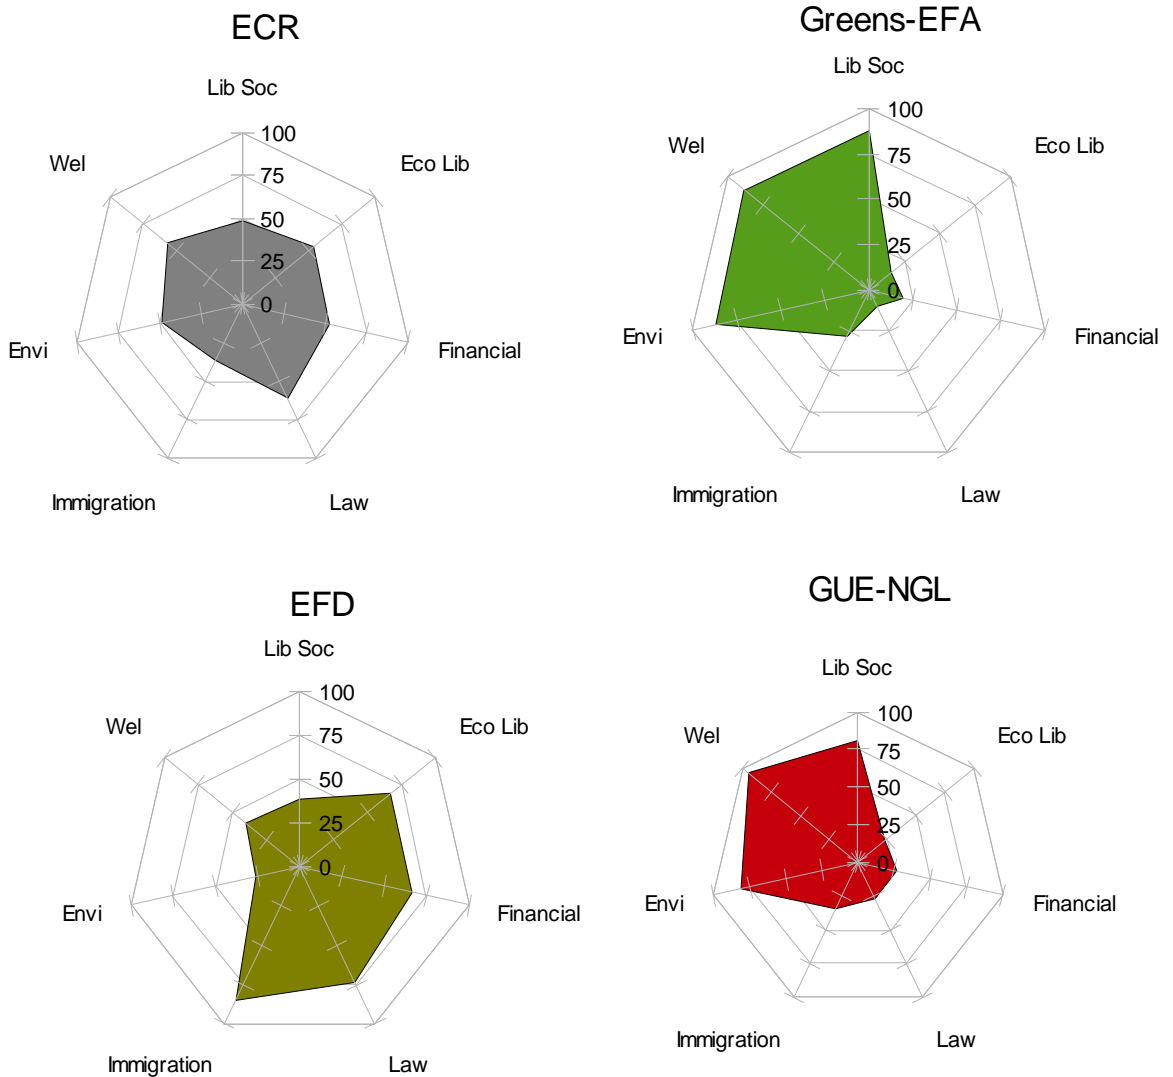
ECR

Lib Soc
100
75
50
25
0
Eco Lib
Financial
Law
Immigration
Envi
Wel

Greens-EFA

Lib Soc
100
75
50
25
0
Eco Lib
Financial
Law
Immigration
Envi
Wel

EFD

Lib Soc
100
75
50
25
0
Eco Lib
Financial
Law
Immigration
Envi
Wel

GUE-NGL

Lib Soc
100
75
50
25
0
Eco Lib
Financial
Law
Immigration
Envi
Wel